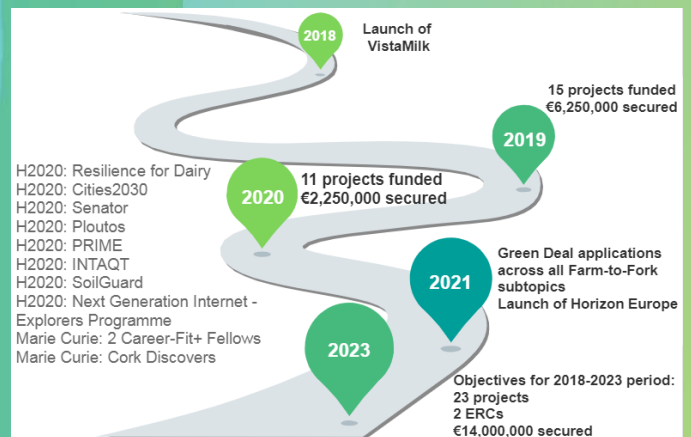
2018

Launch of VistaMilk

15 projects funded
€6,250,000 secured

2019

H2020: Resilience for Dairy
H2020: Cities2030
H2020: Senator
H2020: Ploutos
H2020: PRIME
H2020: INTAQT
H2020: SoilGuard
H2020: Next Generation Internet - Explorers Programme
Marie Curie: 2 Career-Fit+ Fellows
Marie Curie: Cork Discovers

2020

11 projects funded
€2,250,000 secured

2021

Green Deal applications across all Farm-to-Fork subtopics
Launch of Horizon Europe

2023

Objectives for 2018-2023 period:
23 projects
2 ERCs
€14,000,000 secured